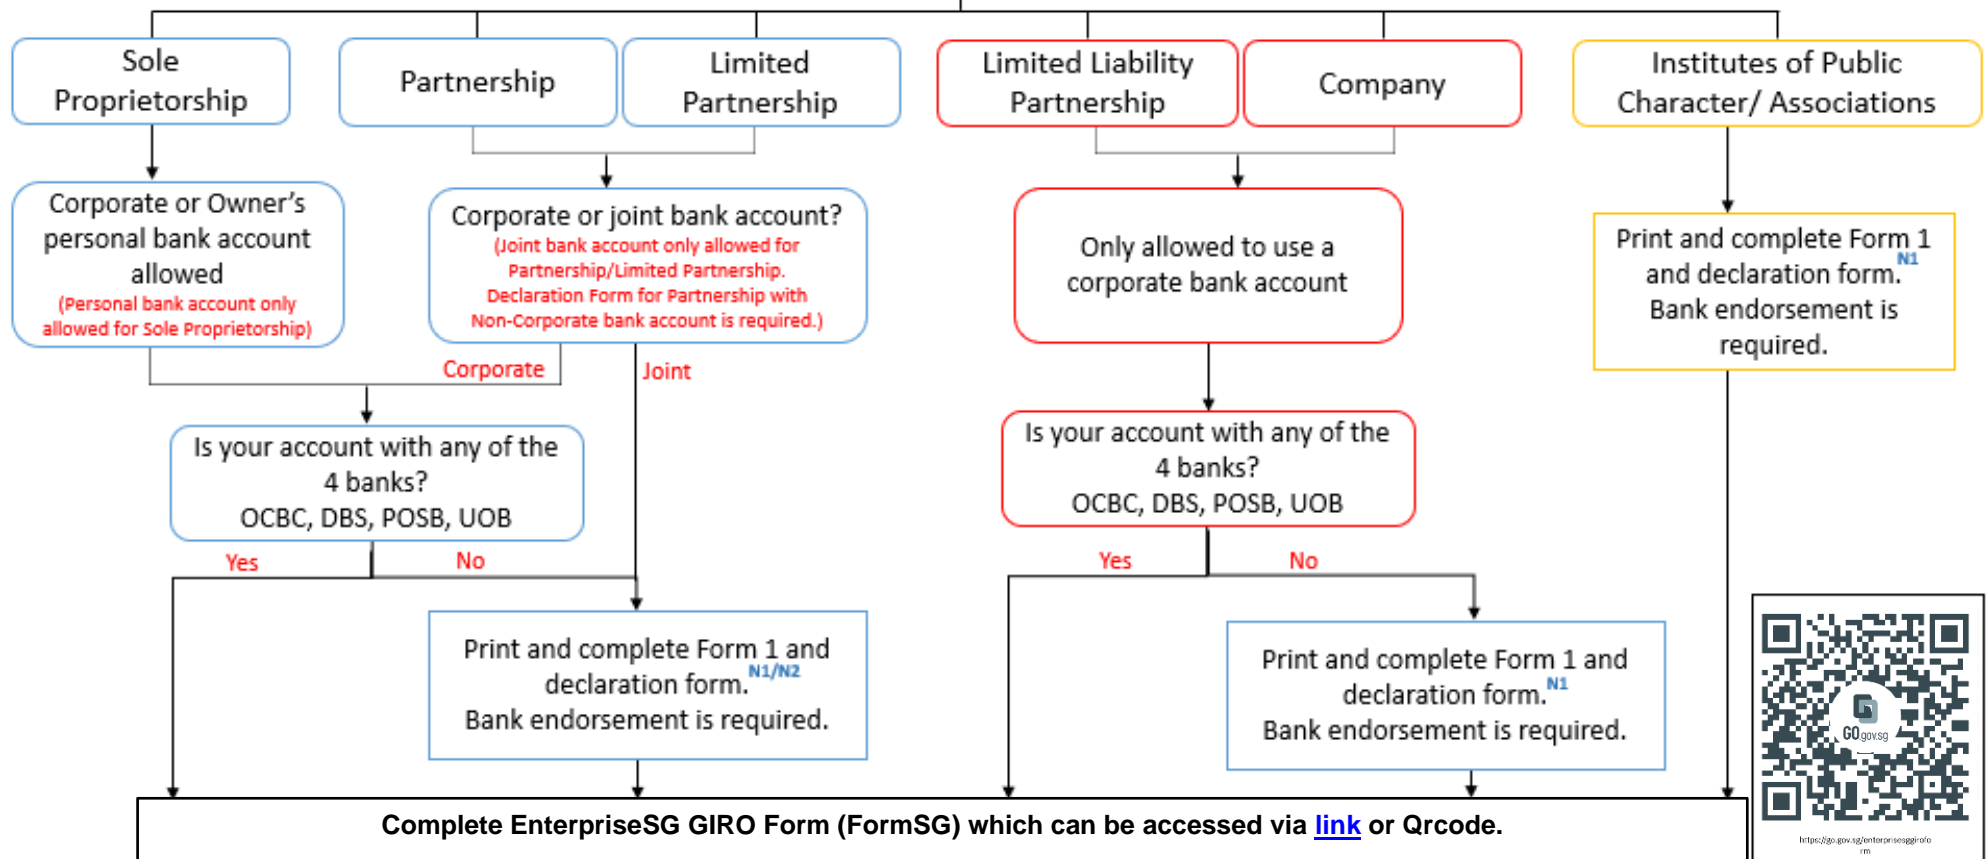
Sole Proprietorship

Partnership

Limited Partnership

Limited Liability Partnership

Company

Institutes of Public Character/ Associations

Corporate or Owner's personal bank account allowed
(Personal bank account only allowed for Sole Proprietorship)

Corporate or joint bank account?
(Joint bank account only allowed for Partnership/Limited Partnership. Declaration Form for Partnership with Non-Corporate bank account is required.)

Only allowed to use a corporate bank account

Print and complete Form 1 and declaration form.$^{N1}$ Bank endorsement is required.

Corporate

Joint

Is your account with any of the 4 banks? OCBC, DBS, POSB, UOB

Is your account with any of the 4 banks? OCBC, DBS, POSB, UOB

Yes

No

Yes

No

Print and complete Form 1 and declaration form.$^{N1/N2}$ Bank endorsement is required.

Print and complete Form 1 and declaration form.$^{N1}$ Bank endorsement is required.

GO gov.sg

https://go.gov.sg/enterprisesggiroform

Complete EnterpriseSG GIRO Form (FormSG) which can be accessed via link or Qrcode.